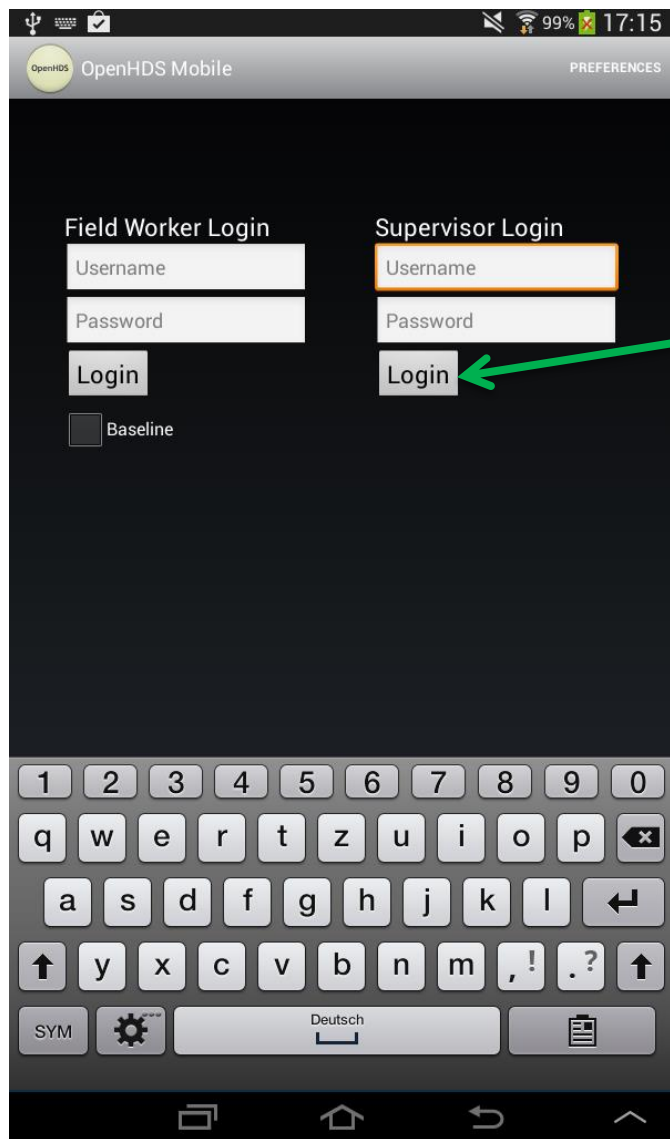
99% 17:15

OpenHDS OpenHDS Mobile PREFERENCES

Field Worker Login
Username
Password
Login
Baseline

Supervisor Login
Username
Password
Login

1 2 3 4 5 6 7 8 9 0
q w e r t z u i o p
a s d f g h j k l
y x c v b n m , ! . ?
SYM Deutsch